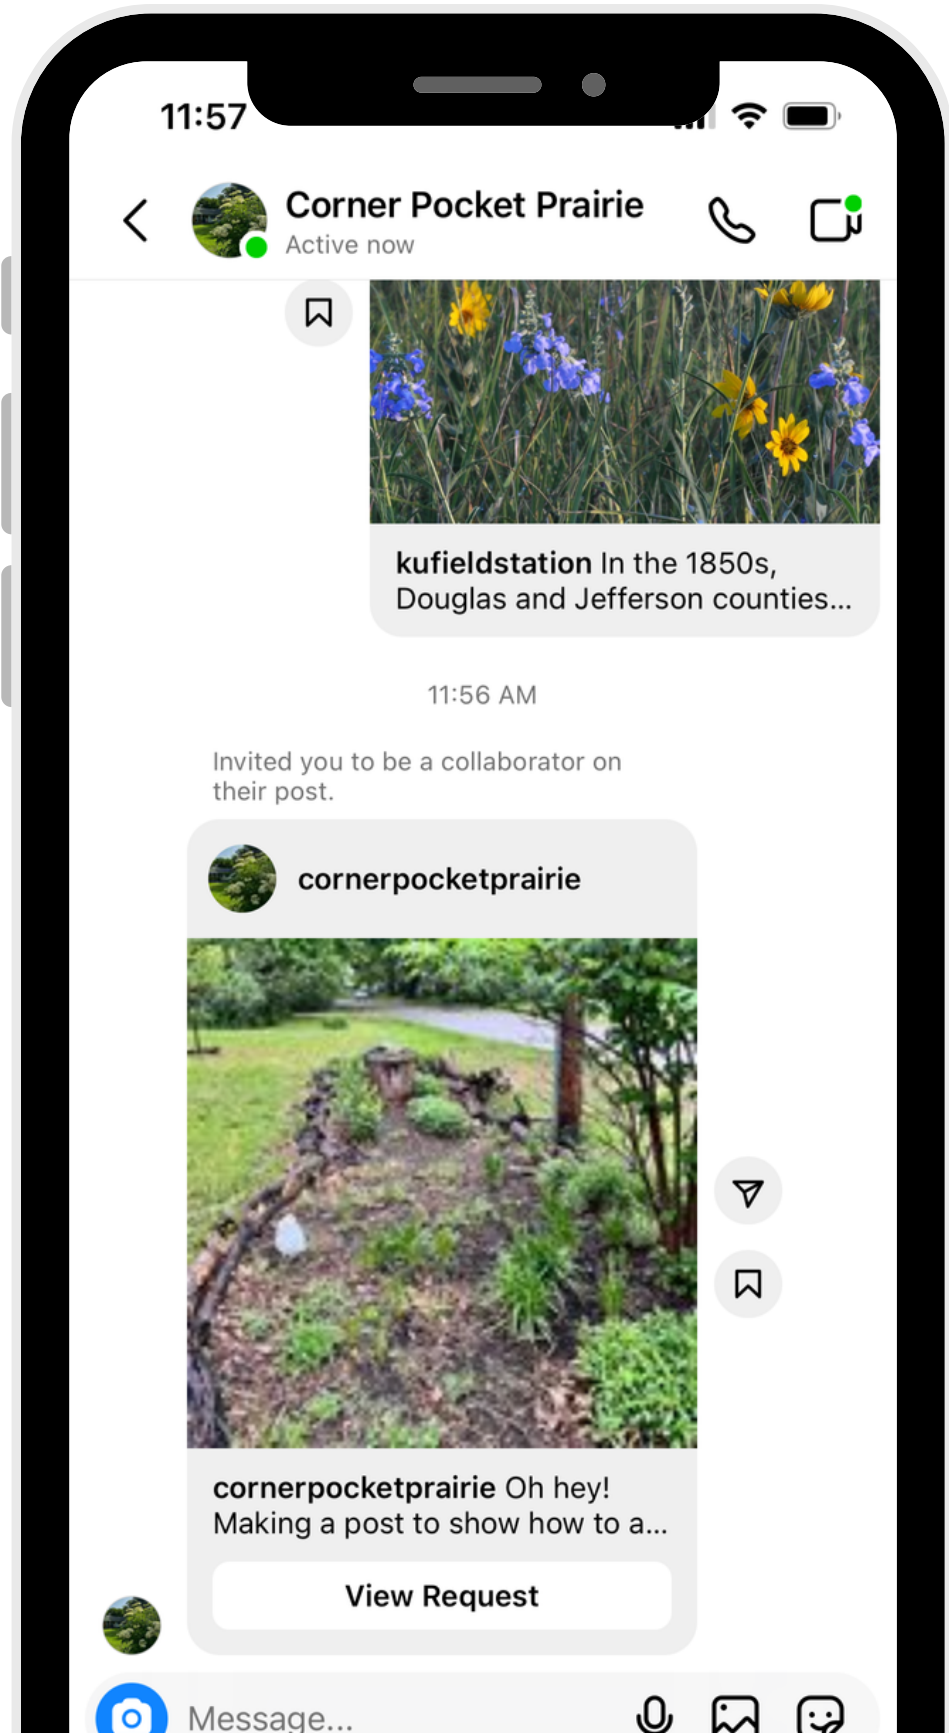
11:57

Corner Pocket Prairie
Active now

kufieldstation In the 1850s, Douglas and Jefferson counties...

11:56 AM

Invited you to be a collaborator on their post.

cornerpocketprairie

cornerpocketprairie Oh hey! Making a post to show how to a...

View Request

Message...